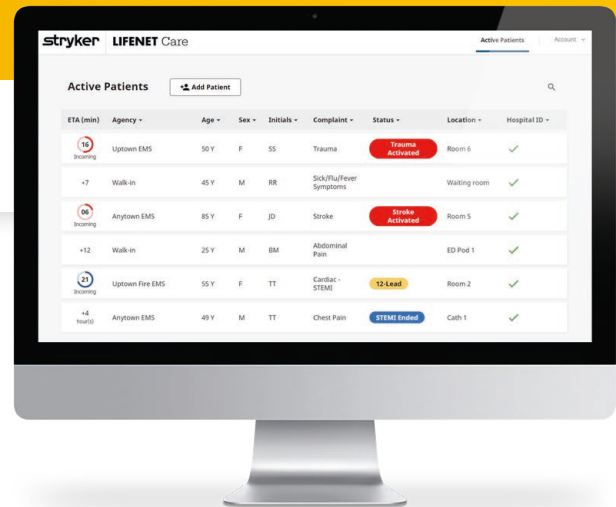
stryker LIFENET Care

Active Patients Account

Active Patients + Add Patient

| ETA (min) | Agency | Age | Sex | Initials | Complaint | Status | Location | Hospital ID |
|---|---|---|---|---|---|---|---|---|
| 16 Incoming | Uptown EMS | 50 Y | F | SS | Trauma | Trauma Activated | Room 6 | ✓ |
| +7 | Walk-in | 45 Y | M | RR | Sick/Flu/Fever Symptoms | | Waiting room | ✓ |
| 06 Incoming | Anytown EMS | 85 Y | F | JD | Stroke | Stroke Activated | Room 5 | ✓ |
| +12 | Walk-in | 25 Y | M | BM | Abdominal Pain | | ED Pod 1 | ✓ |
| 21 Incoming | Uptown Fire EMS | 55 Y | F | TT | Cardiac - STEMI | 12-Lead | Room 2 | ✓ |
| +4 hour(s) | Anytown EMS | 49 Y | M | TT | Chest Pain | STEMI Ended | Cath 1 | ✓ |